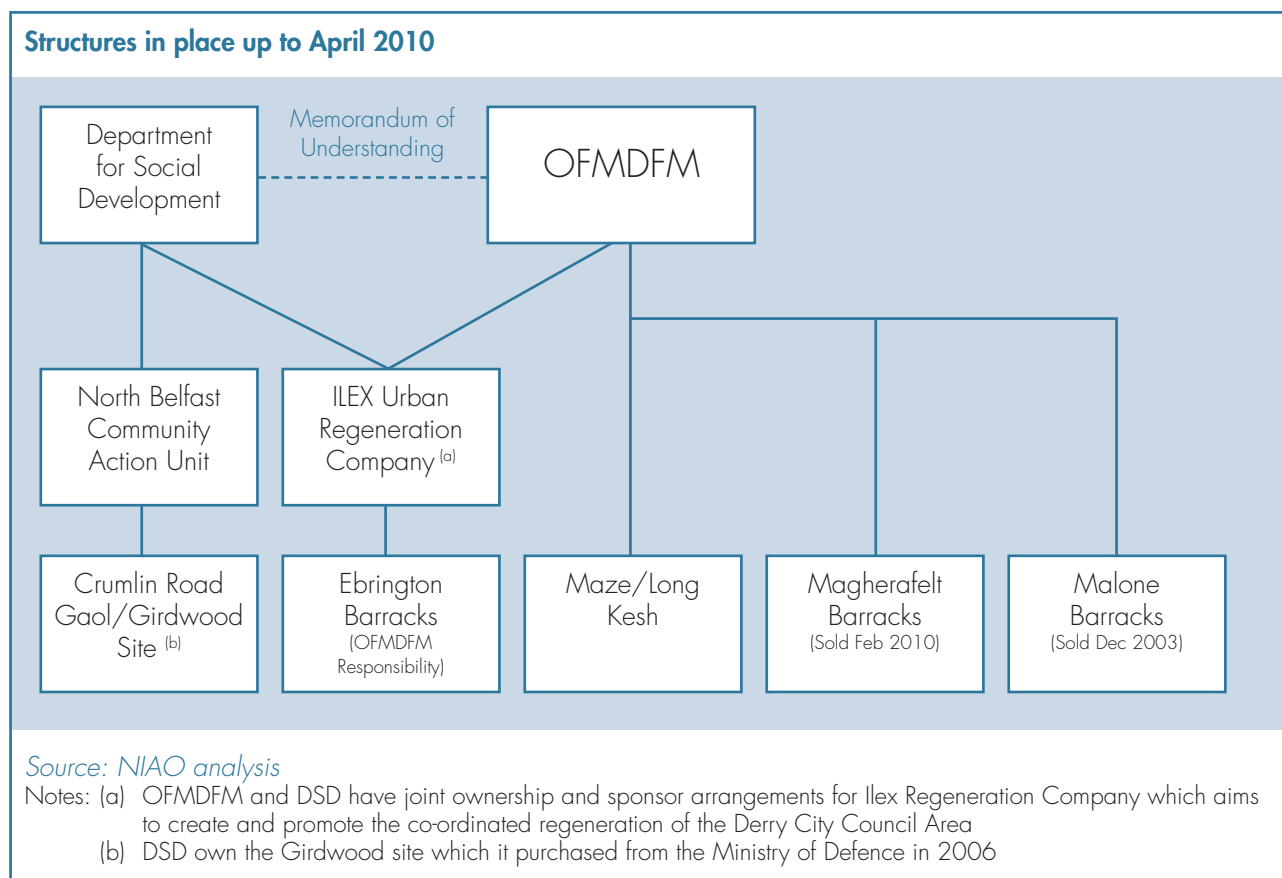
Structures in place up to April 2010

Department for Social Development

Memorandum of Understanding

OFMDFM

North Belfast Community Action Unit

ILEX Urban Regeneration Company $^{(a)}$

Crumlin Road Gaol/Girdwood Site $^{(b)}$

Ebrington Barracks (OFMDFM Responsibility)

Maze/Long Kesh

Magherafelt Barracks (Sold Feb 2010)

Malone Barracks (Sold Dec 2003)

Source: NIAO analysis

Notes: (a) OFMDFM and DSD have joint ownership and sponsor arrangements for Ilex Regeneration Company which aims to create and promote the co-ordinated regeneration of the Derry City Council Area

(b) DSD own the Girdwood site which it purchased from the Ministry of Defence in 2006